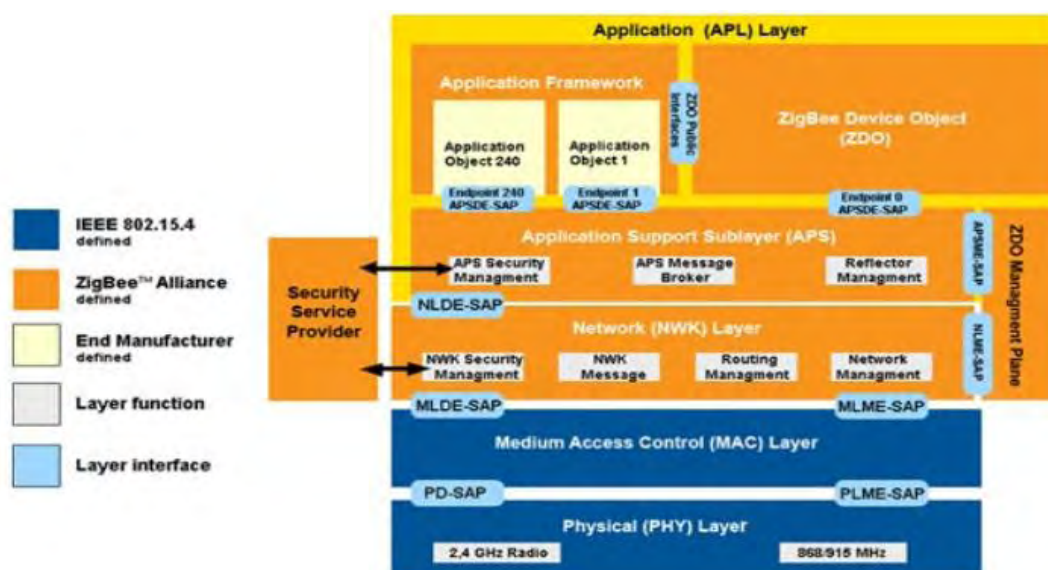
IEEE 802.15.4 defined

ZigBee™ Alliance defined

End Manufacturer defined

Layer function

Layer interface

Application (APL) Layer

Application Framework

Application Object 240

Application Object 1

ZDO Public Interfaces

ZigBee Device Object (ZDO)

Endpoint 240 APSDE-SAP

Endpoint 1 APSDE-SAP

Endpoint 0 APSDE-SAP

Application Support Sublayer (APS)

APSME-SAP

ZDO Managment Plane

Security Service Provider

APS Security Managment

APS Message Broker

Reflector Managment

NLDE-SAP

Network (NWK) Layer

NLME-SAP

NWK Security Managment

NWK Message

Routing Managment

Network Managment

MLDE-SAP

MLME-SAP

Medium Access Control (MAC) Layer

PD-SAP

PLME-SAP

Physical (PHY) Layer

2,4 GHz Radio

868/915 MHz